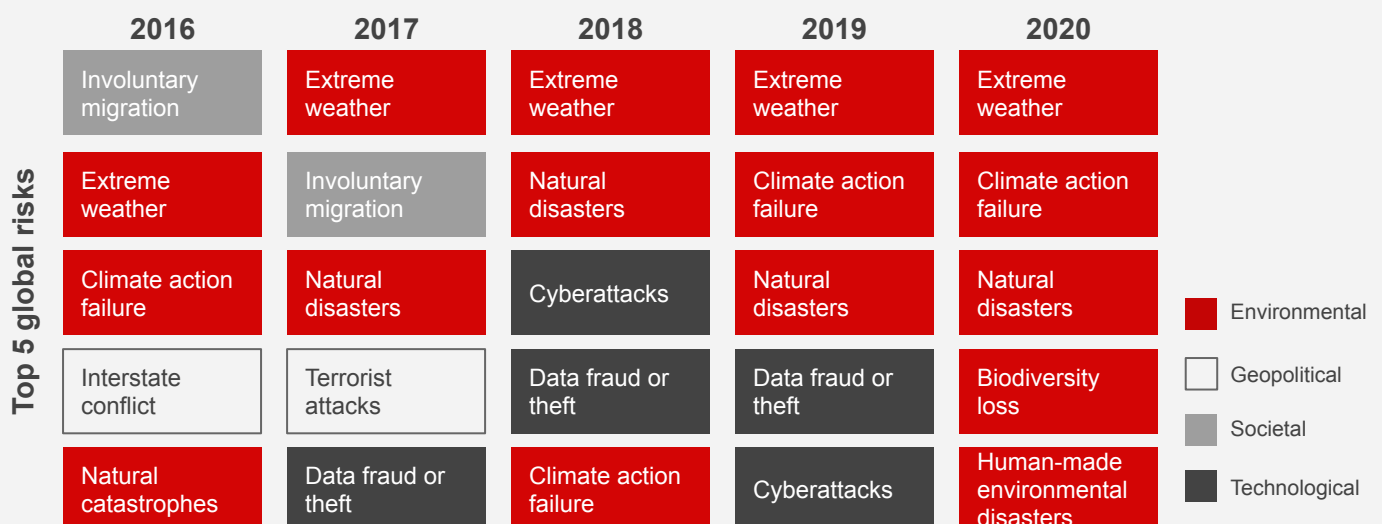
Top 5 global risks

| 2016 | 2017 | 2018 | 2019 | 2020 |
|---|---|---|---|---|
| Involuntary migration | Extreme weather | Extreme weather | Extreme weather | Extreme weather |
| Extreme weather | Involuntary migration | Natural disasters | Climate action failure | Climate action failure |
| Climate action failure | Natural disasters | Cyberattacks | Natural disasters | Natural disasters |
| Interstate conflict | Terrorist attacks | Data fraud or theft | Data fraud or theft | Biodiversity loss |
| Natural catastrophes | Data fraud or theft | Climate action failure | Cyberattacks | Human-made environmental disasters |

Environmental
Geopolitical
Societal
Technological